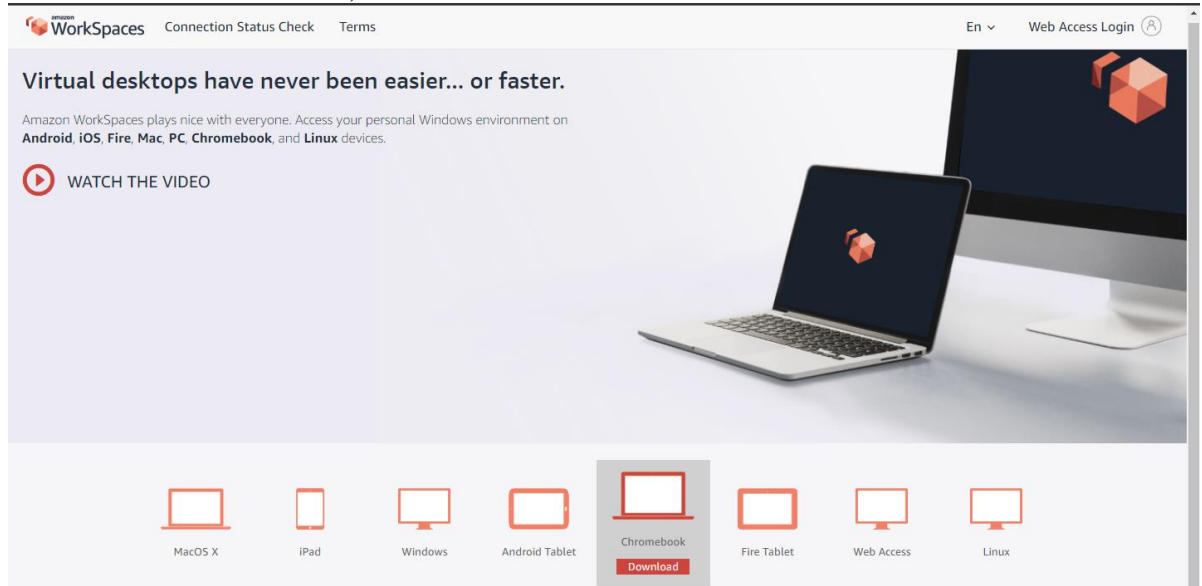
amazon WorkSpaces Connection Status Check Terms En Web Access Login

Virtual desktops have never been easier... or faster.

Amazon WorkSpaces plays nice with everyone. Access your personal Windows environment on **Android**, **iOS**, **Fire**, **Mac**, **PC**, **Chromebook**, and **Linux** devices.

WATCH THE VIDEO

MacOS X
iPad
Windows
Android Tablet
Chromebook
Download
Fire Tablet
Web Access
Linux